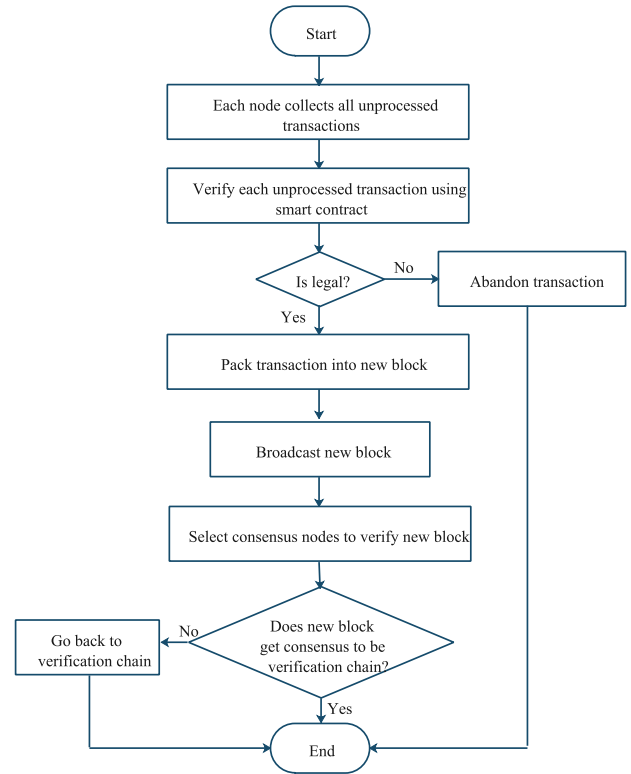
Start

Each node collects all unprocessed transactions

Verify each unprocessed transaction using smart contract

Is legal?

No

Abandon transaction

Yes

Pack transaction into new block

Broadcast new block

Select consensus nodes to verify new block

Does new block get consensus to be verification chain?

No

Go back to verification chain

Yes

End